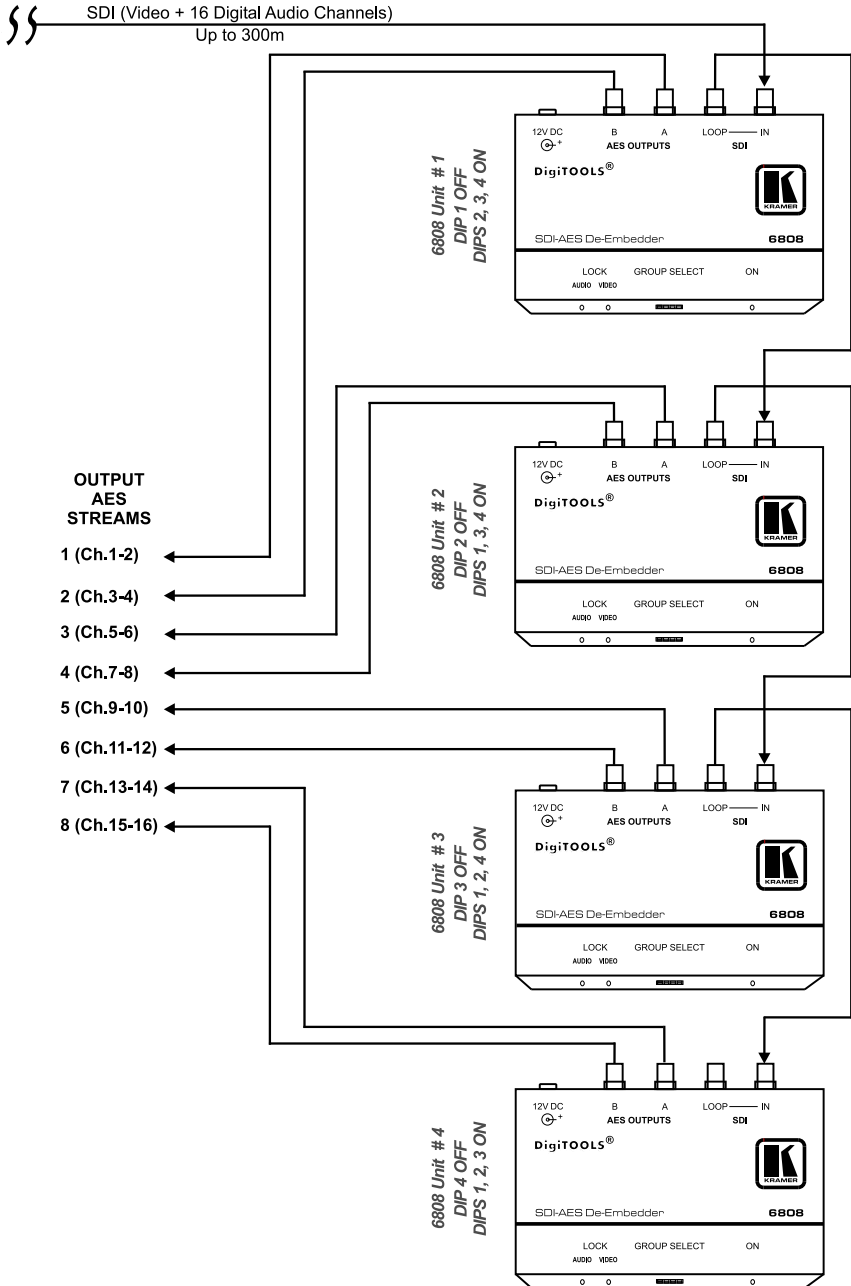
SDI (Video + 16 Digital Audio Channels)
Up to 300m

12V DC
B A
AES OUTPUTS
LOOP IN
SDI
DigiTOOLS®
KRAMER
SDI-AES De-Embedder
6808
LOCK
AUDIO VIDEO
GROUP SELECT
ON

6808 Unit # 1
DIP 1 OFF
DIPS 2, 3, 4 ON

12V DC
B A
AES OUTPUTS
LOOP IN
SDI
DigiTOOLS®
KRAMER
SDI-AES De-Embedder
6808
LOCK
AUDIO VIDEO
GROUP SELECT
ON

6808 Unit # 2
DIP 2 OFF
DIPS 1, 3, 4 ON

OUTPUT
AES
STREAMS
1 (Ch.1-2)
2 (Ch.3-4)
3 (Ch.5-6)
4 (Ch.7-8)
5 (Ch.9-10)
6 (Ch.11-12)
7 (Ch.13-14)
8 (Ch.15-16)

12V DC
B A
AES OUTPUTS
LOOP IN
SDI
DigiTOOLS®
KRAMER
SDI-AES De-Embedder
6808
LOCK
AUDIO VIDEO
GROUP SELECT
ON

6808 Unit # 3
DIP 3 OFF
DIPS 1, 2, 4 ON

12V DC
B A
AES OUTPUTS
LOOP IN
SDI
DigiTOOLS®
KRAMER
SDI-AES De-Embedder
6808
LOCK
AUDIO VIDEO
GROUP SELECT
ON

6808 Unit # 4
DIP 4 OFF
DIPS 1, 2, 3 ON